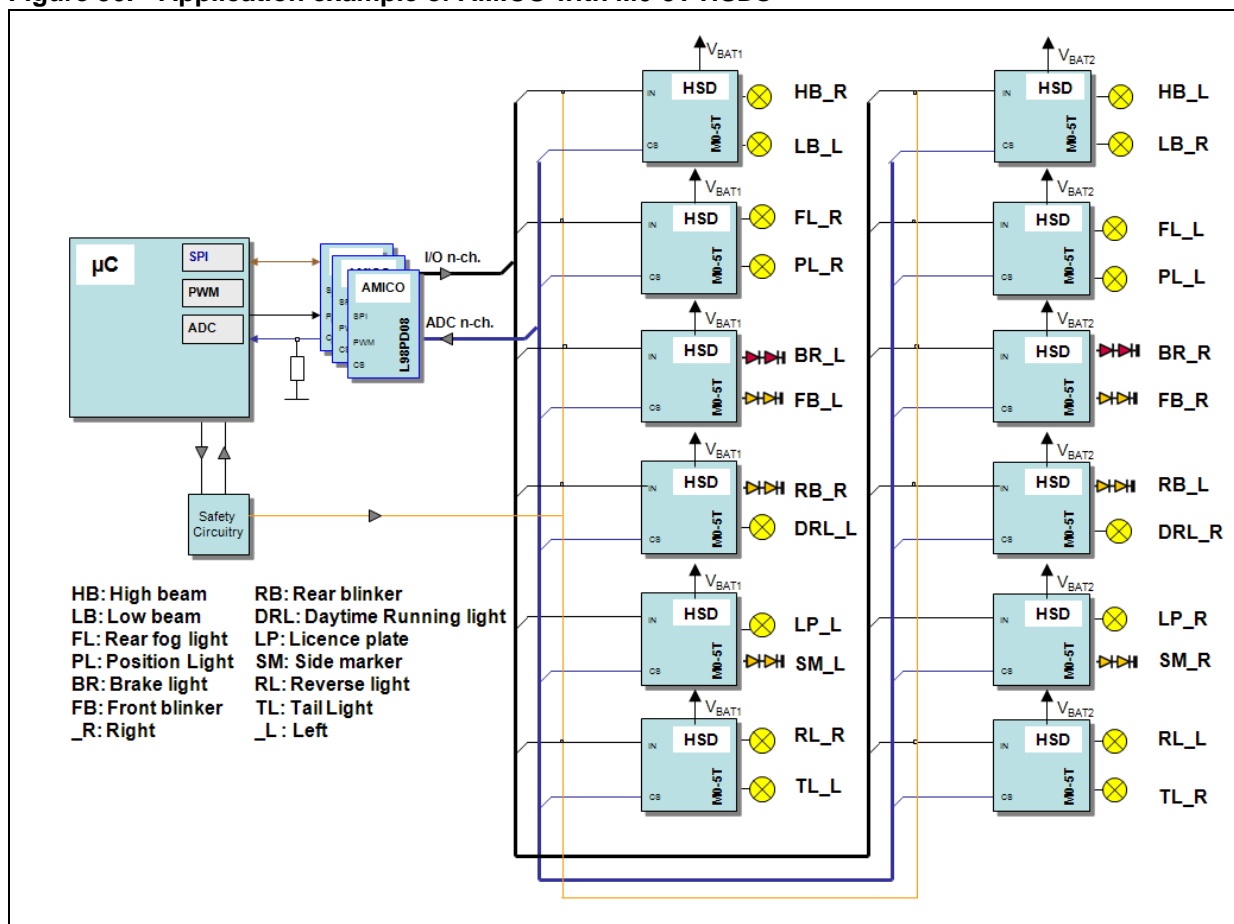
Figure 35. Application example of AMICO with M0-5T HSDs

μC

SPI

PWM

ADC

AMICO

SPI

PWM

CS

L98PD08

I/O n-ch.

ADC n-ch.

Safety Circuitry

HB: High beam
LB: Low beam
FL: Rear fog light
PL: Position Light
BR: Brake light
FB: Front blinker
_R: Right

RB: Rear blinker
DRL: Daytime Running light
LP: Licence plate
SM: Side marker
RL: Reverse light
TL: Tail Light
_L : Left

$V_{BAT1}$ IN HSD CS M0-5T HB_R LB_L

$V_{BAT1}$ IN HSD CS M0-5T FL_R PL_R

$V_{BAT1}$ IN HSD CS M0-5T BR_L FB_L

$V_{BAT1}$ IN HSD CS M0-5T RB_R DRL_L

$V_{BAT1}$ IN HSD CS M0-5T LP_L SM_L

$V_{BAT1}$ IN HSD CS M0-5T RL_R TL_L

$V_{BAT2}$ IN HSD CS M0-5T HB_L LB_R

$V_{BAT2}$ IN HSD CS M0-5T FL_L PL_L

$V_{BAT2}$ IN HSD CS M0-5T BR_R FB_R

$V_{BAT2}$ IN HSD CS M0-5T RB_L DRL_R

$V_{BAT2}$ IN HSD CS M0-5T LP_R SM_R

$V_{BAT2}$ IN HSD CS M0-5T RL_L TL_R